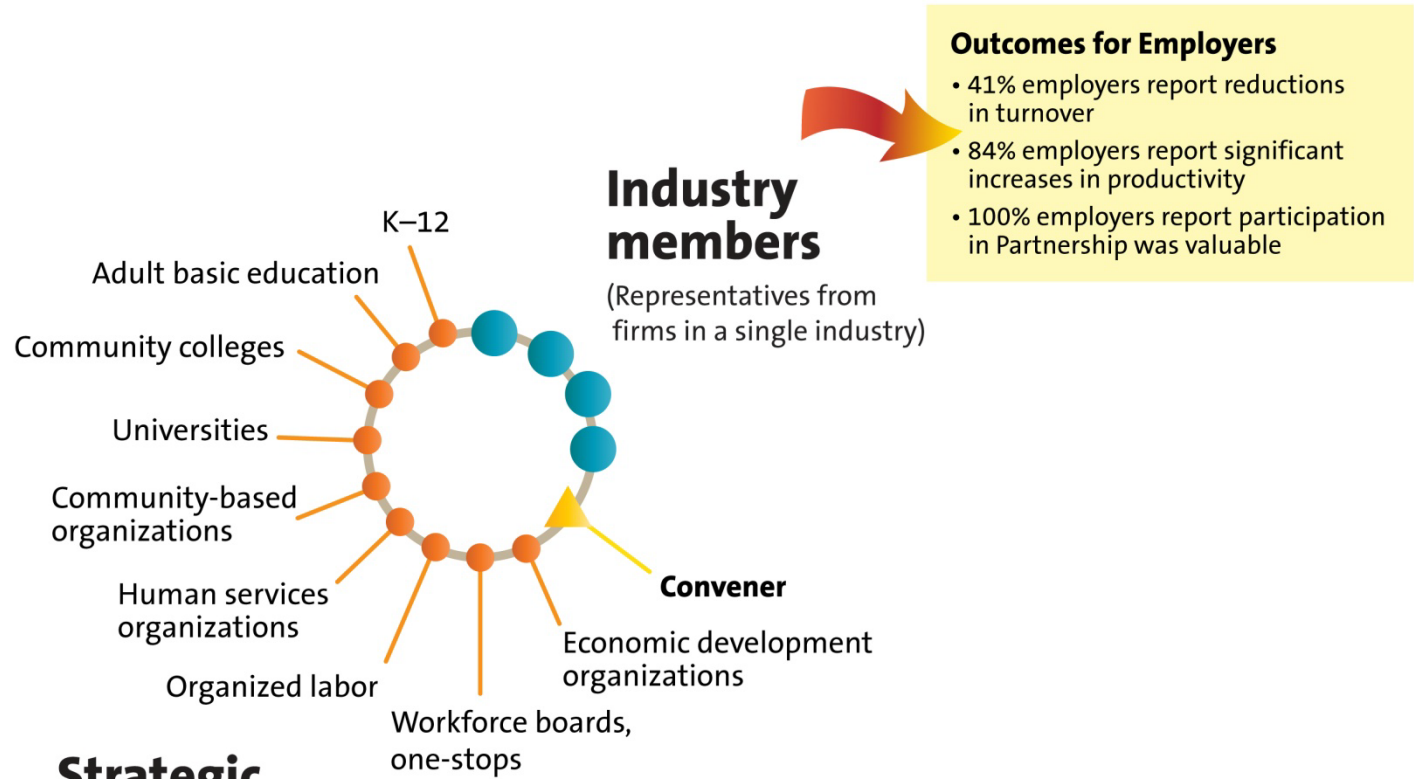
Outcomes for Employers

• 41% employers report reductions in turnover

• 84% employers report significant increases in productivity

• 100% employers report participation in Partnership was valuable

Industry members

(Representatives from firms in a single industry)

K–12

Adult basic education

Community colleges

Universities

Community-based organizations

Human services organizations

Organized labor

Workforce boards, one-stops

Economic development organizations

Convener

Strategic